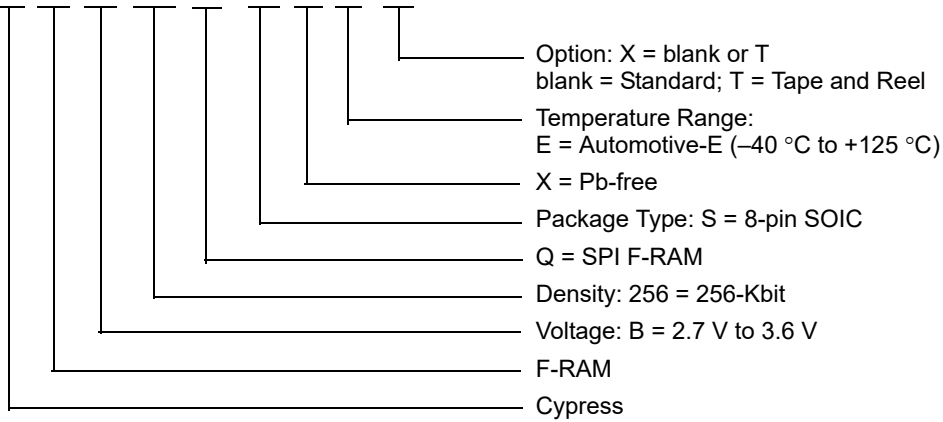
Option: X = blank or T
blank = Standard; T = Tape and Reel

Temperature Range:
E = Automotive-E (–40 °C to +125 °C)

X = Pb-free

Package Type: S = 8-pin SOIC

Q = SPI F-RAM

Density: 256 = 256-Kbit

Voltage: B = 2.7 V to 3.6 V

F-RAM

Cypress